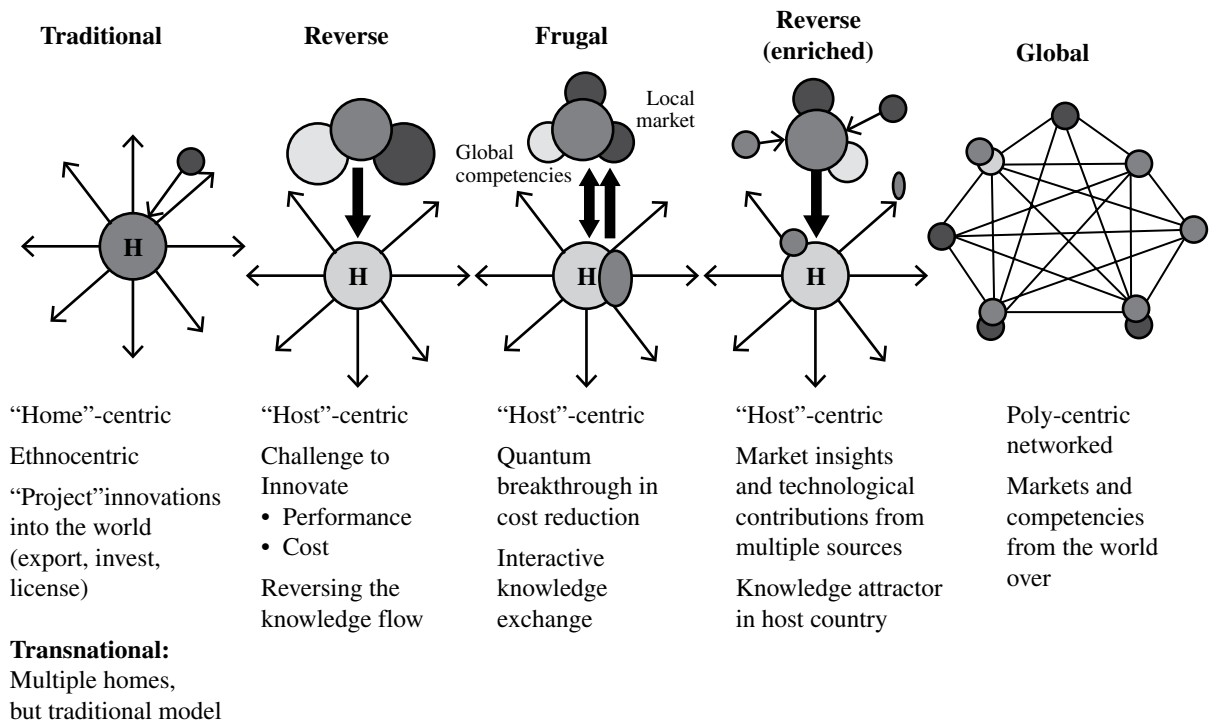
Traditional

Reverse

Frugal

Reverse (enriched)

Global

Local market

Global competencies

H

H

H

H

"Home"-centric

Ethnocentric

"Project"innovations into the world (export, invest, license)

Transnational: Multiple homes, but traditional model

"Host"-centric

Challenge to Innovate
• Performance
• Cost

Reversing the knowledge flow

"Host"-centric

Quantum breakthrough in cost reduction

Interactive knowledge exchange

"Host"-centric

Market insights and technological contributions from multiple sources

Knowledge attractor in host country

Poly-centric networked

Markets and competencies from the world over